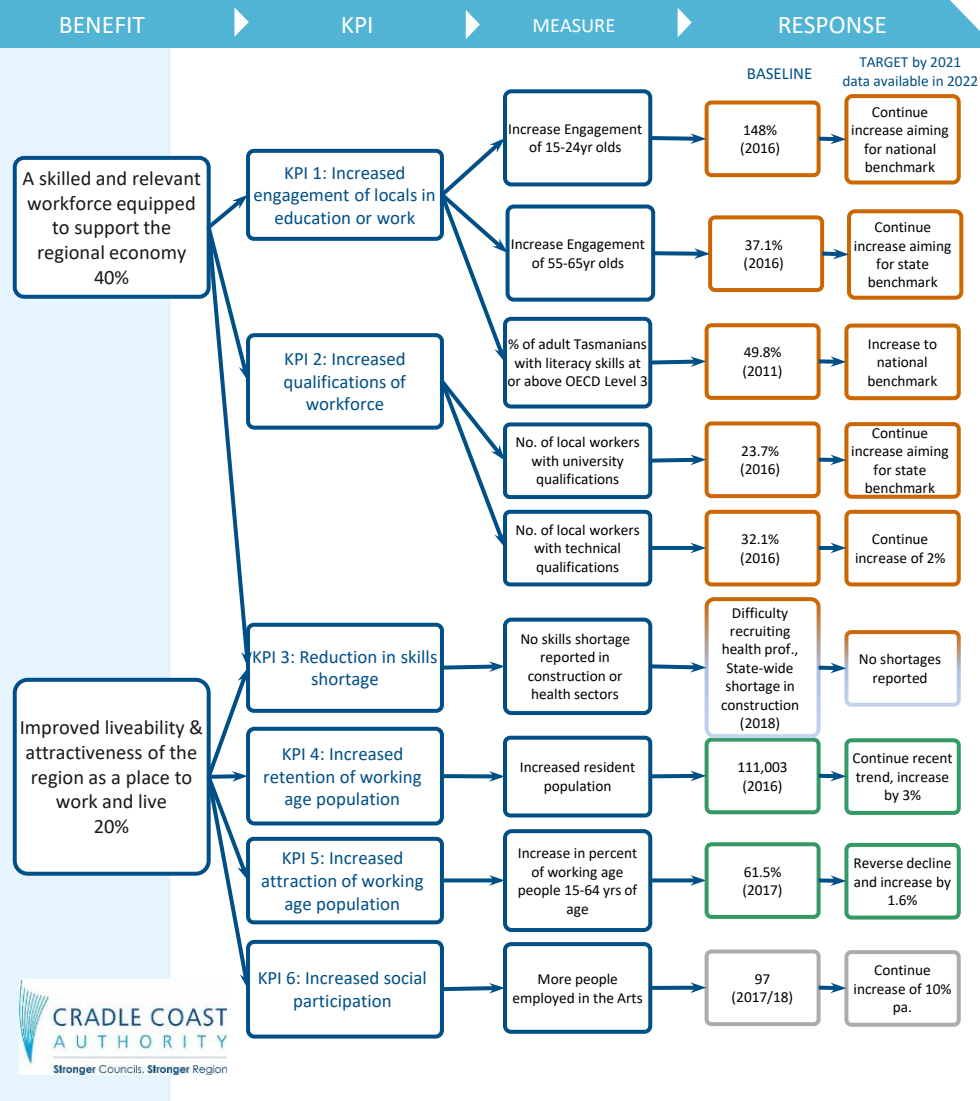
BENEFIT KPI MEASURE RESPONSE

BASELINE

TARGET by 2021 data available in 2022

A skilled and relevant workforce equipped to support the regional economy 40%

KPI 1: Increased engagement of locals in education or work

Increase Engagement of 15-24yr olds

148% (2016)

Continue increase aiming for national benchmark

Increase Engagement of 55-65yr olds

37.1% (2016)

Continue increase aiming for state benchmark

KPI 2: Increased qualifications of workforce

% of adult Tasmanians with literacy skills at or above OECD Level 3

49.8% (2011)

Increase to national benchmark

No. of local workers with university qualifications

23.7% (2016)

Continue increase aiming for state benchmark

No. of local workers with technical qualifications

32.1% (2016)

Continue increase of 2%

KPI 3: Reduction in skills shortage

No skills shortage reported in construction or health sectors

Difficulty recruiting health prof., State-wide shortage in construction (2018)

No shortages reported

Improved liveability & attractiveness of the region as a place to work and live 20%

KPI 4: Increased retention of working age population

Increased resident population

111,003 (2016)

Continue recent trend, increase by 3%

KPI 5: Increased attraction of working age population

Increase in percent of working age people 15-64 yrs of age

61.5% (2017)

Reverse decline and increase by 1.6%

KPI 6: Increased social participation

More people employed in the Arts

97 (2017/18)

Continue increase of 10% pa.

CRADLE COAST AUTHORITY
Stronger Councils, Stronger Region